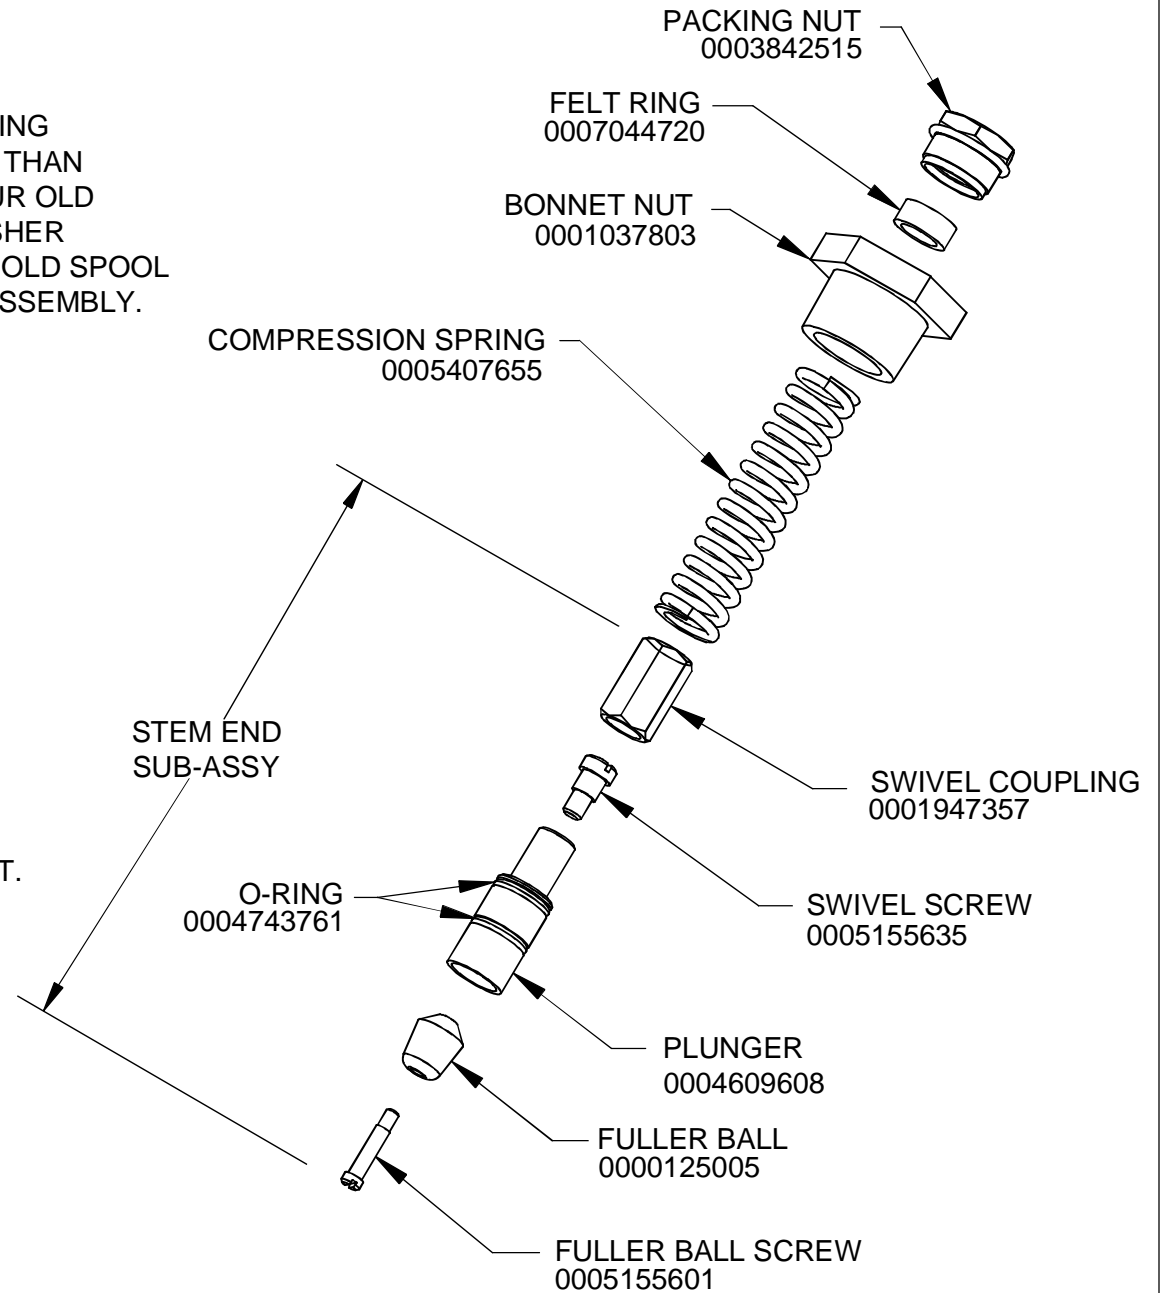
ING
THAN
UR OLD
SHER
OLD SPOOL
SSEMBLY.

T.

PACKING NUT
0003842515

FELT RING
0007044720

BONNET NUT
0001037803

COMPRESSION SPRING
0005407655

STEM END
SUB-ASSY

SWIVEL COUPLING
0001947357

O-RING
0004743761

SWIVEL SCREW
0005155635

PLUNGER
0004609608

FULLER BALL
0000125005

FULLER BALL SCREW
0005155601